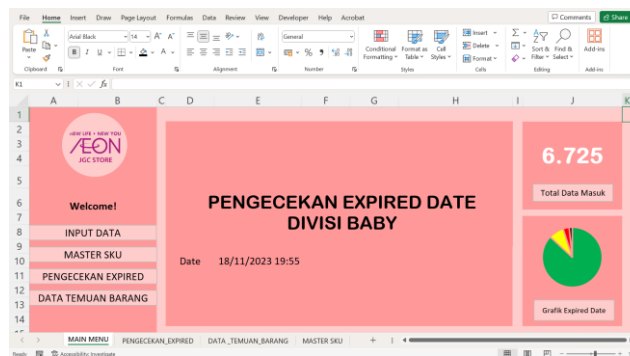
File Home Insert Draw Page Layout Formulas Data Review View Developer Help Acrobat
Comments Share

Paste Clipboard
Arial Black 14 A A
B I U
Font
Alignment
General
% 9
Number
Conditional Formatting Format as Table Cell Styles
Styles
Insert Delete Format
Cells
Sort & Filter Find & Select
Editing
Add-ins
Add-ins

K1 fx

A B C D E F G H I J K

NEW LIFE • NEW YOU
ÆON
JGC STORE

Welcome!

INPUT DATA
MASTER SKU
PENGECEKAN EXPIRED
DATA TEMUAN BARANG

PENGECEKAN EXPIRED DATE
DIVISI BABY

Date 18/11/2023 19:55

6.725

Total Data Masuk

Grafik Expired Date

MAIN MENU PENGECEKAN_EXPIRED DATA_TEMUAN_BARANG MASTER SKU +

Ready Accessibility: Investigate